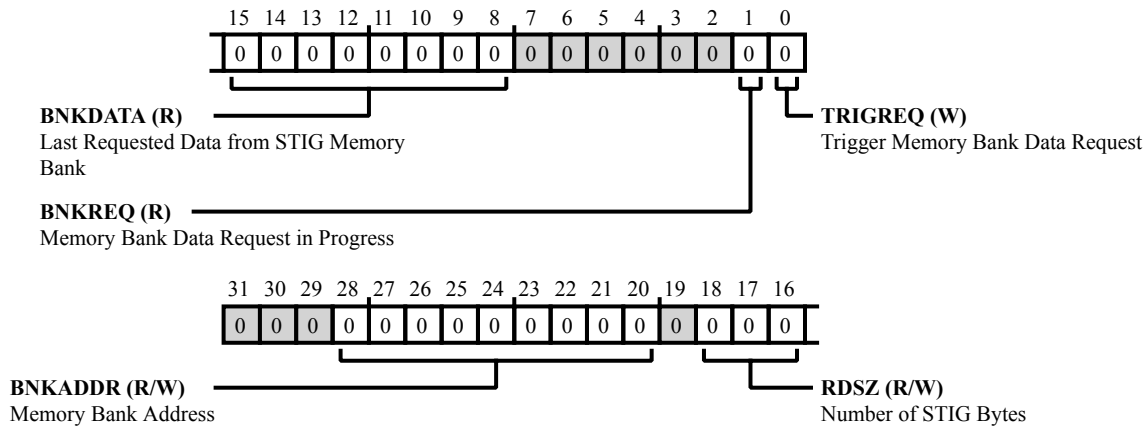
15 14 13 12 11 10 9 8 7 6 5 4 3 2 1 0

0 0 0 0 0 0 0 0 0 0 0 0 0 0 0 0

BNKDATA (R)
Last Requested Data from STIG Memory Bank

TRIGREQ (W)
Trigger Memory Bank Data Request

BNKREQ (R)
Memory Bank Data Request in Progress

31 30 29 28 27 26 25 24 23 22 21 20 19 18 17 16

0 0 0 0 0 0 0 0 0 0 0 0 0 0 0 0

BNKADDR (R/W)
Memory Bank Address

RDSZ (R/W)
Number of STIG Bytes